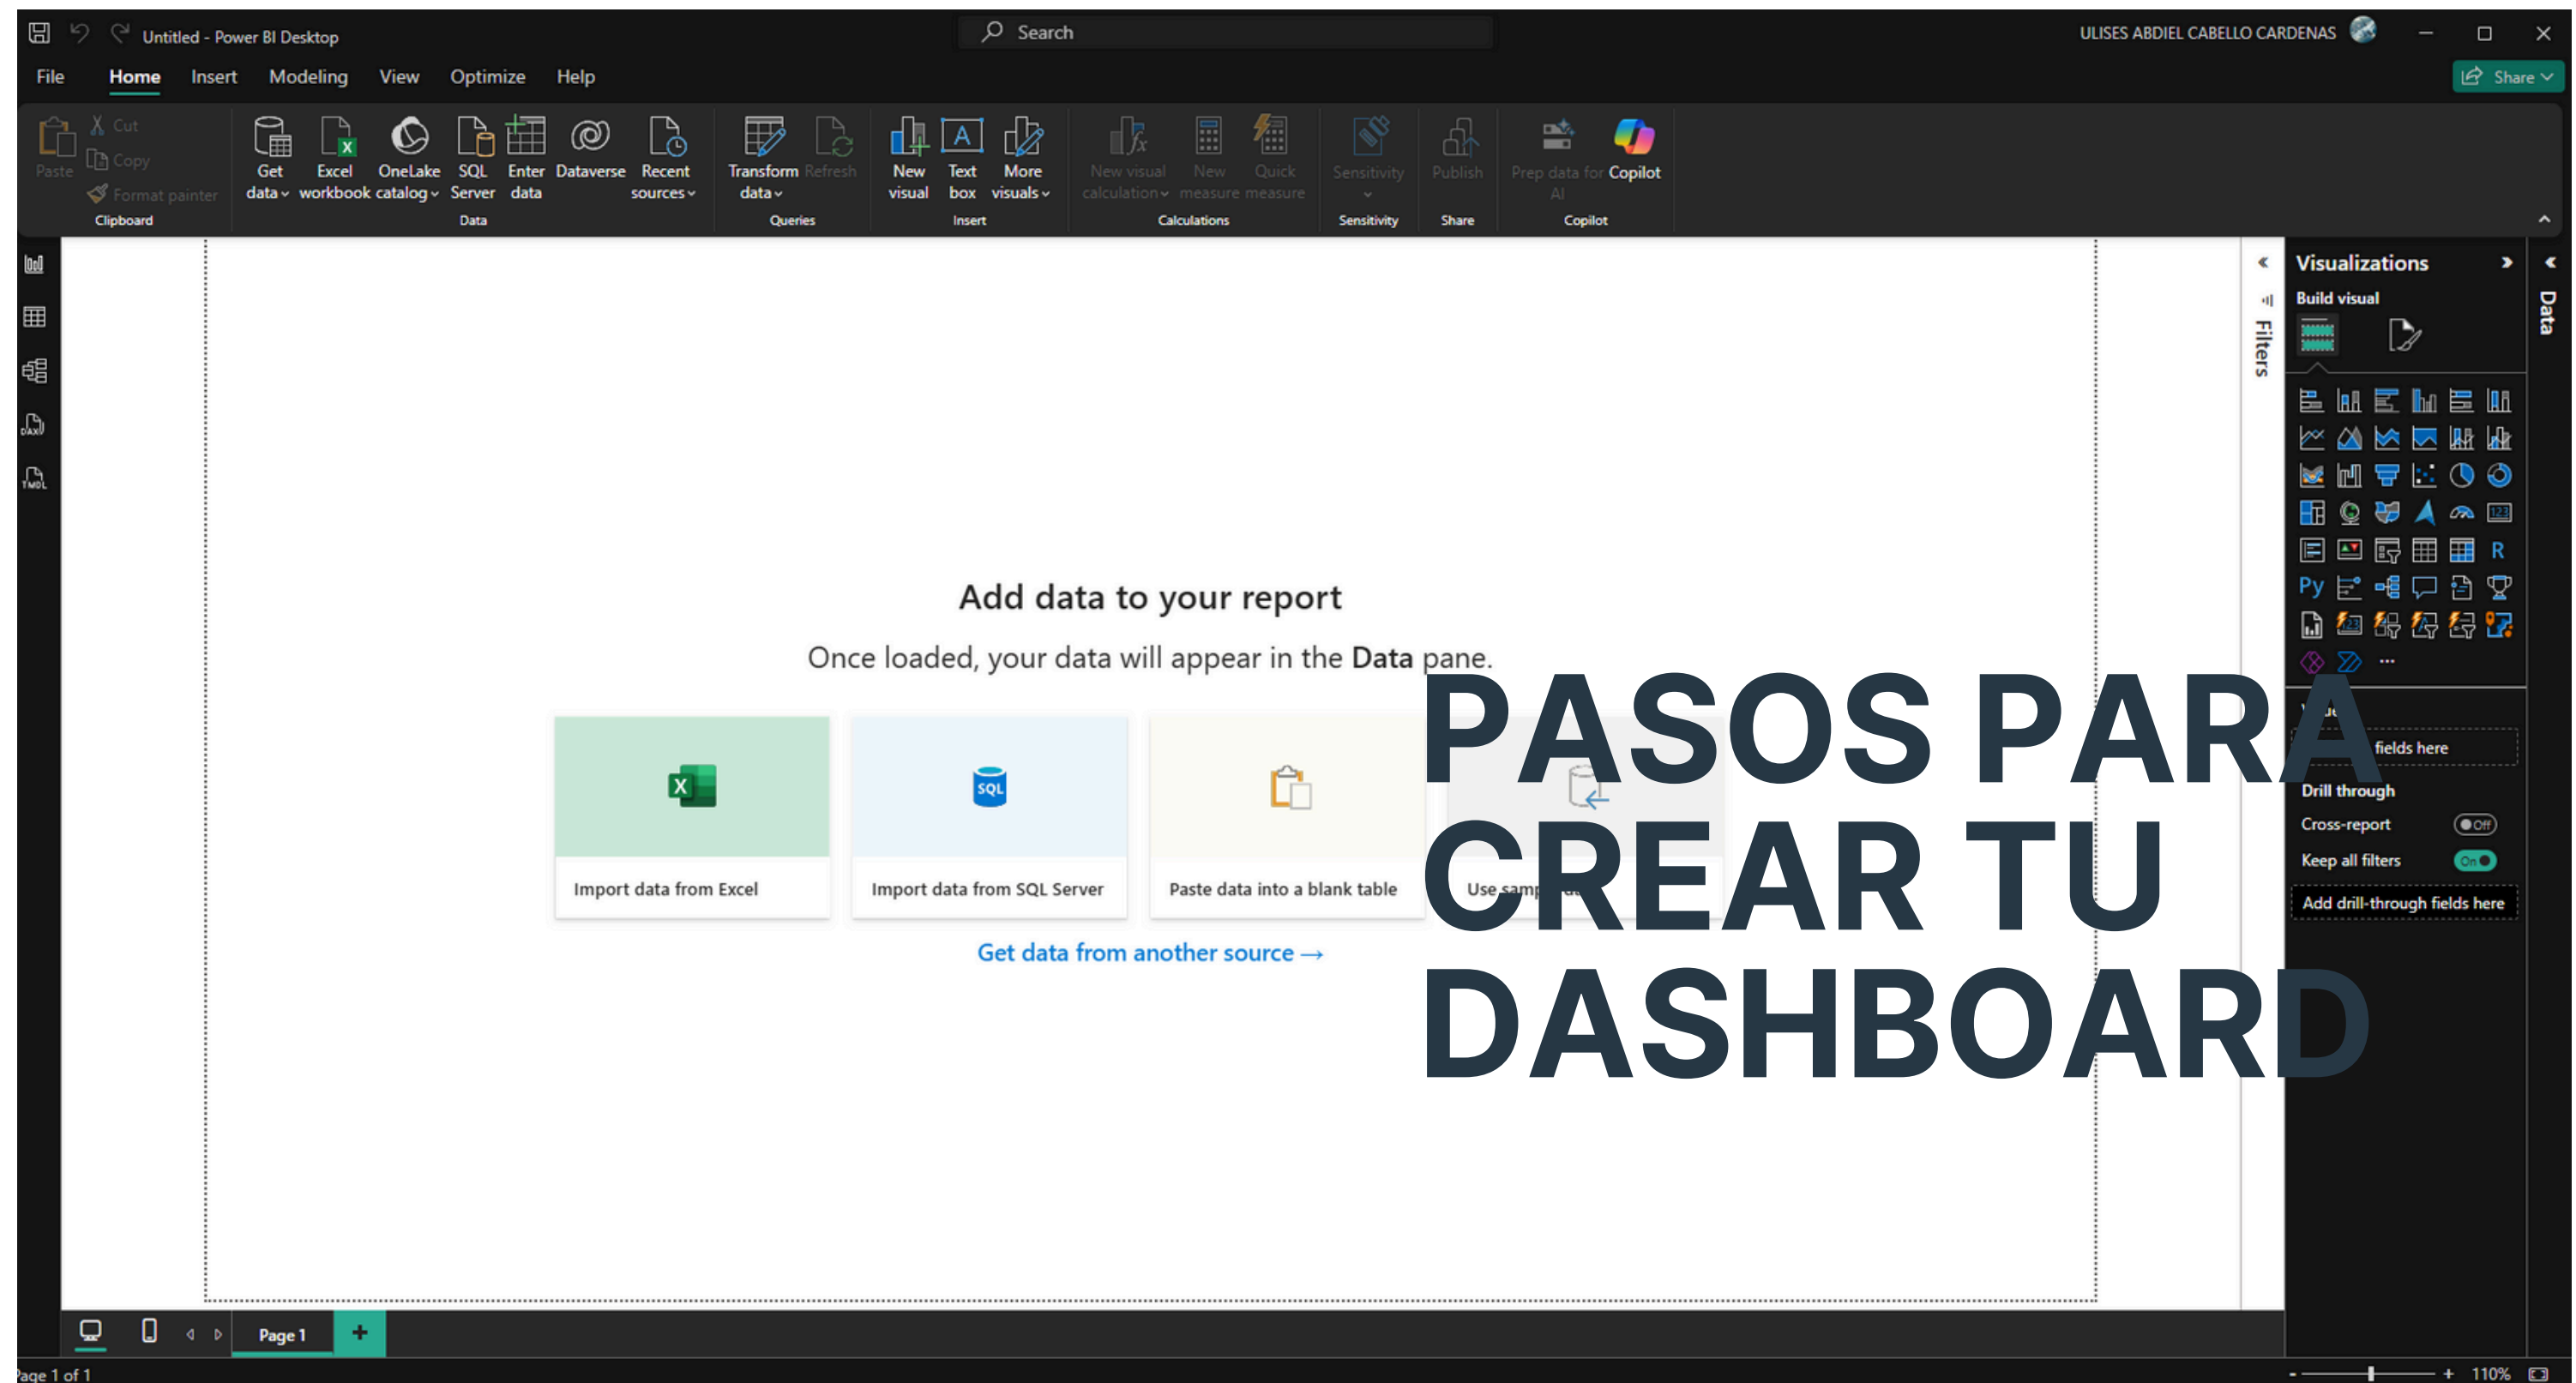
Untitled - Power BI Desktop

Search

ULISES ABDIEL CABELLO CARDENAS

File Home Insert Modeling View Optimize Help

Share

Paste Cut Copy Format painter
Clipboard

Get data Excel workbook OneLake catalog SQL Server Enter data Dataverse Recent sources
Data

Transform data Refresh
Queries

New visual Text box More visuals
Insert

New visual calculation New measure Quick measure
Calculations

Sensitivity
Sensitivity

Publish
Share

Prep data for AI Copilot
Copilot

Filters

Visualizations

Build visual

Data

Add data to your report

Once loaded, your data will appear in the Data pane.

Import data from Excel

Import data from SQL Server

Paste data into a blank table

Use samp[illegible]

Get data from another source →

PASOS PARA CREAR TU DASHBOARD

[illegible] fields here

Drill through

Cross-report Off

Keep all filters On

Add drill-through fields here

Page 1

Page 1 of 1

110%